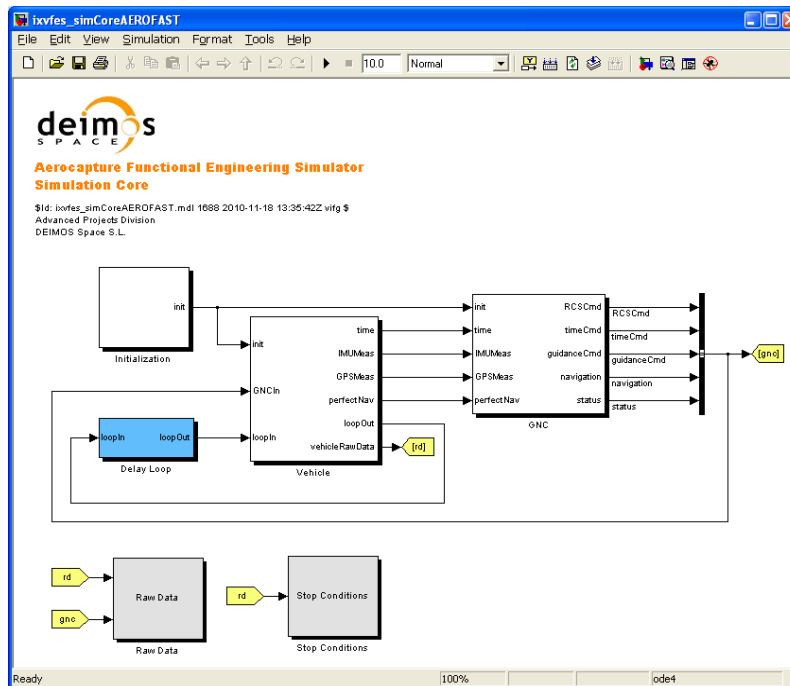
ixvfes_simCoreAEROFAST

File Edit View Simulation Format Tools Help

10.0 Normal

deimos SPACE

Aerocapture Functional Engineering Simulator
Simulation Core

$Id: ixvfes_simCoreAEROFAST.mdl 1688 2010-11-18 13:35:42Z vifg $
Advanced Projects Division
DEIMOS Space S.L.

init
Initialization

init
time
IMUMeas
GPSMeas
perfectNav
GNCIn
loopOut
loopIn
vehicleRawData
Vehicle

[rd]

loopIn loopOut
Delay Loop

init
time
IMUMeas
GPSMeas
perfectNav
RCSCmd
timeCmd
guidanceCmd
navigation
status
GNC

RCSCmd
timeCmd
guidanceCmd
navigation
status

[gnc]

rd
gnc
Raw Data
Raw Data

rd
Stop Conditions
Stop Conditions

Ready 100% ode4